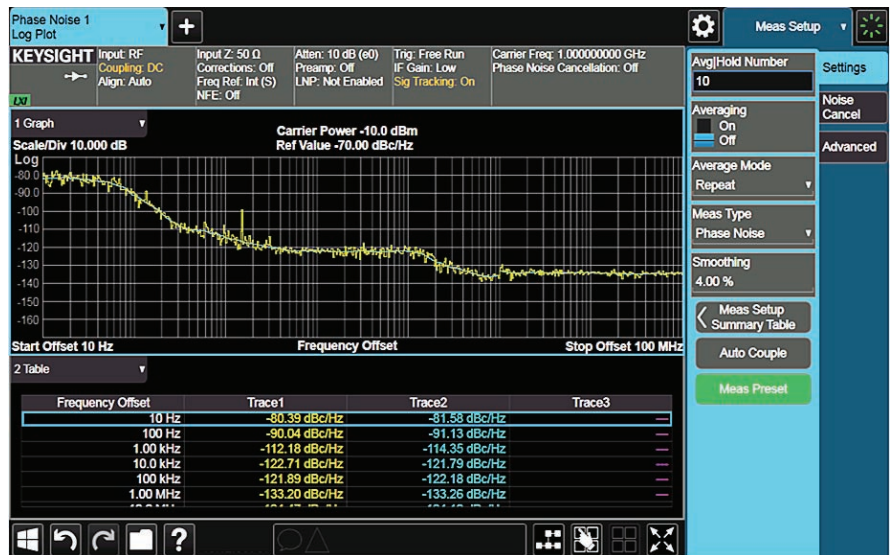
Phase Noise 1
Log Plot

Meas Setup

KEYSIGHT Input: RF
Coupling: DC
Align: Auto

Input Z: 50 Ω
Corrections: Off
Freq Ref: Int (S)
NFE: Off

Atten: 10 dB (e0)
Preamp: Off
LNP: Not Enabled

Trig: Free Run
IF Gain: Low
Sig Tracking: On

Carrier Freq: 1.000000000 GHz
Phase Noise Cancellation: Off

LXI

1 Graph

Scale/Div 10.000 dB
Log

Carrier Power -10.0 dBm
Ref Value -70.00 dBc/Hz

-80.0
-90.0
-100
-110
-120
-130
-140
-150
-160

Start Offset 10 Hz
Frequency Offset
Stop Offset 100 MHz

2 Table

| Frequency Offset | Trace1 | Trace2 | Trace3 |
|---|---|---|---|
| 10 Hz | -80.39 dBc/Hz | -81.58 dBc/Hz | — |
| 100 Hz | -90.04 dBc/Hz | -91.13 dBc/Hz | — |
| 1.00 kHz | -112.18 dBc/Hz | -114.35 dBc/Hz | — |
| 10.0 kHz | -122.71 dBc/Hz | -121.79 dBc/Hz | — |
| 100 kHz | -121.89 dBc/Hz | -122.18 dBc/Hz | — |
| 1.00 MHz | -133.20 dBc/Hz | -133.26 dBc/Hz | — |

Avg|Hold Number
10

Averaging
On
Off

Average Mode
Repeat

Meas Type
Phase Noise

Smoothing
4.00 %

Meas Setup
Summary Table

Auto Couple

Meas Preset

Settings

Noise
Cancel

Advanced